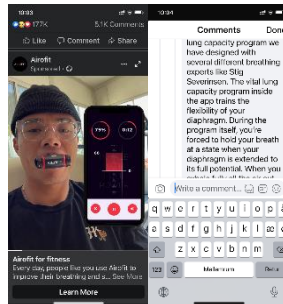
177K 5.1K Comments

Like Comment Share

Airofit
Sponsored

Airofit for fitness
Every day, people like you use Airofit to improve their breathing and s... See More

Learn More

10:34

Comments Done

lung capacity program we have designed with several different breathing experts like Stig Severinsen. The vital lung capacity program inside the app trains the flexibility of your diaphragm. During the program itself, you're forced to hold your breath at a state when your diaphragm is extended to its full potential. When you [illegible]

Write a comment...

q w e r t y u i o p
a s d f g h j k l
z x c v b n m
123 Melbourn Done